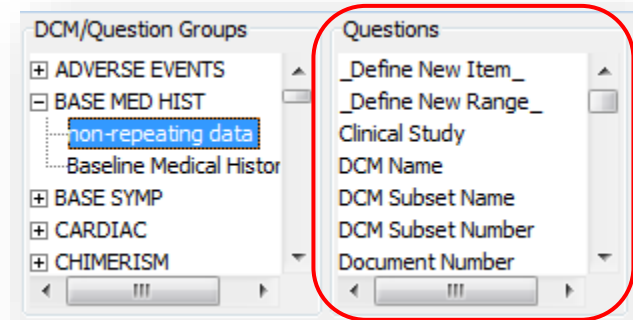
DCM/Question Groups

ADVERSE EVENTS
BASE MED HIST
non-repeating data
Baseline Medical Histor
BASE SYMP
CARDIAC
CHIMERISM

Questions

_Define New Item_
_Define New Range_
Clinical Study
DCM Name
DCM Subset Name
DCM Subset Number
Document Number